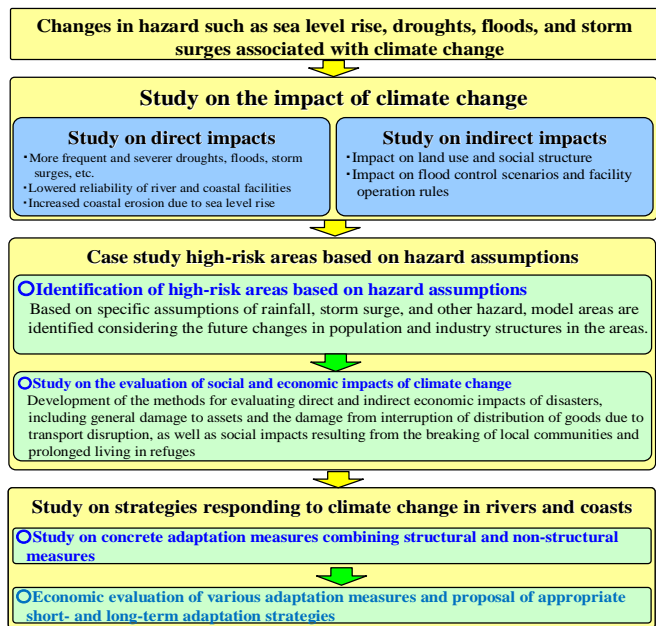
Changes in hazard such as sea level rise, droughts, floods, and storm surges associated with climate change

Study on the impact of climate change

Study on direct impacts

・More frequent and severer droughts, floods, storm surges, etc.
・Lowered reliability of river and coastal facilities
・Increased coastal erosion due to sea level rise

Study on indirect impacts

・Impact on land use and social structure
・Impact on flood control scenarios and facility operation rules

Case study high-risk areas based on hazard assumptions

Identification of high-risk areas based on hazard assumptions

Based on specific assumptions of rainfall, storm surge, and other hazard, model areas are identified considering the future changes in population and industry structures in the areas.

Study on the evaluation of social and economic impacts of climate change

Development of the methods for evaluating direct and indirect economic impacts of disasters, including general damage to assets and the damage from interruption of distribution of goods due to transport disruption, as well as social impacts resulting from the breaking of local communities and prolonged living in refuges

Study on strategies responding to climate change in rivers and coasts

Study on concrete adaptation measures combining structural and non-structural measures

Economic evaluation of various adaptation measures and proposal of appropriate short- and long-term adaptation strategies